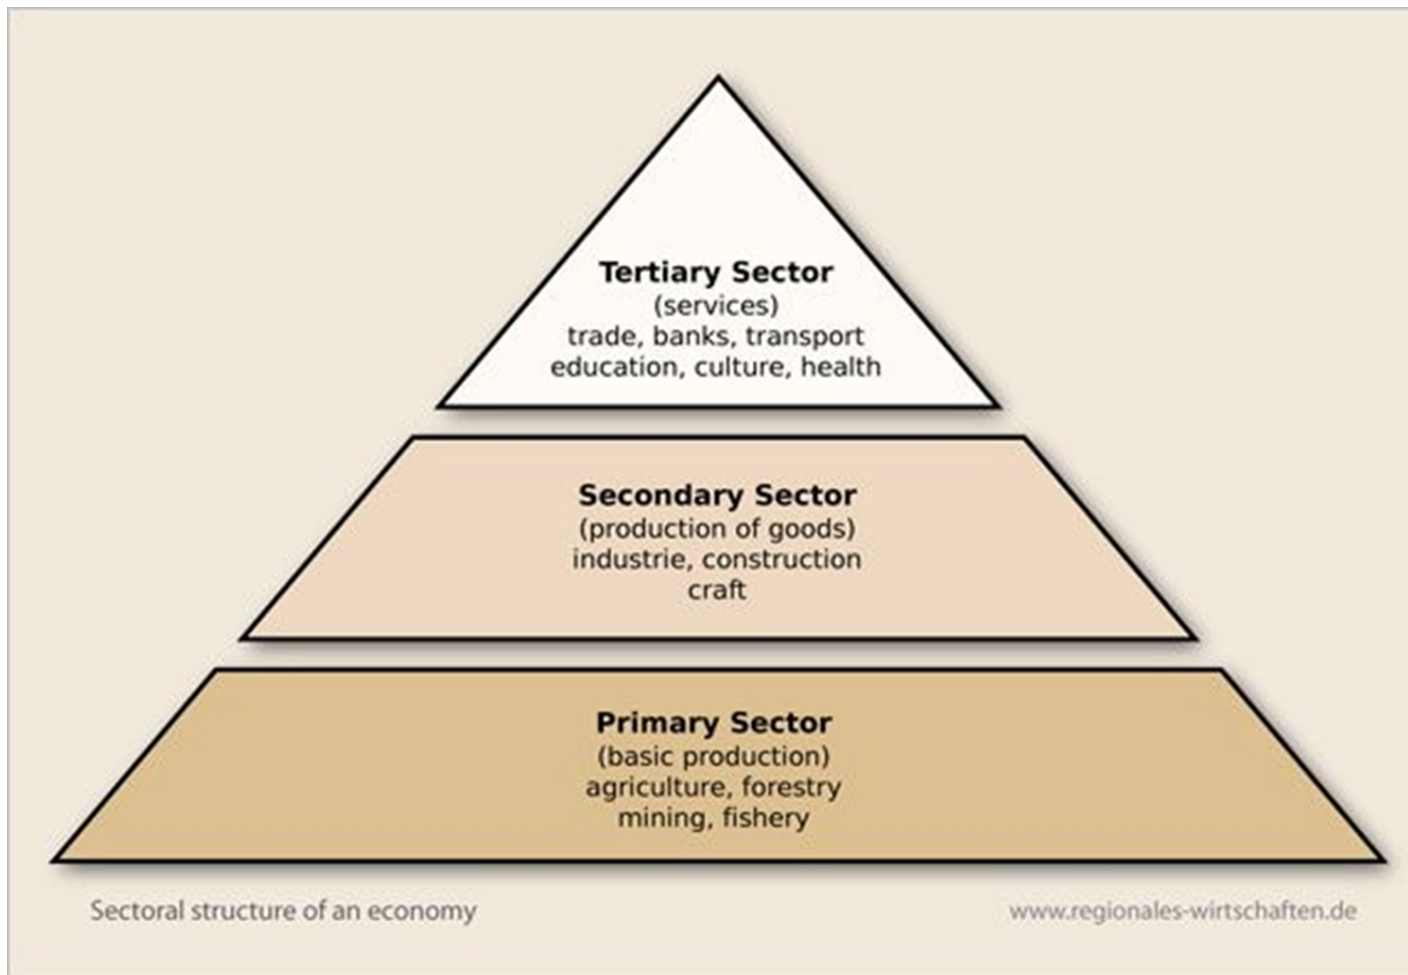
**Tertiary Sector**
(services)
trade, banks, transport
education, culture, health

**Secondary Sector**
(production of goods)
industrie, construction
craft

**Primary Sector**
(basic production)
agriculture, forestry
mining, fishery

Sectoral structure of an economy

www.regionales-wirtschaften.de